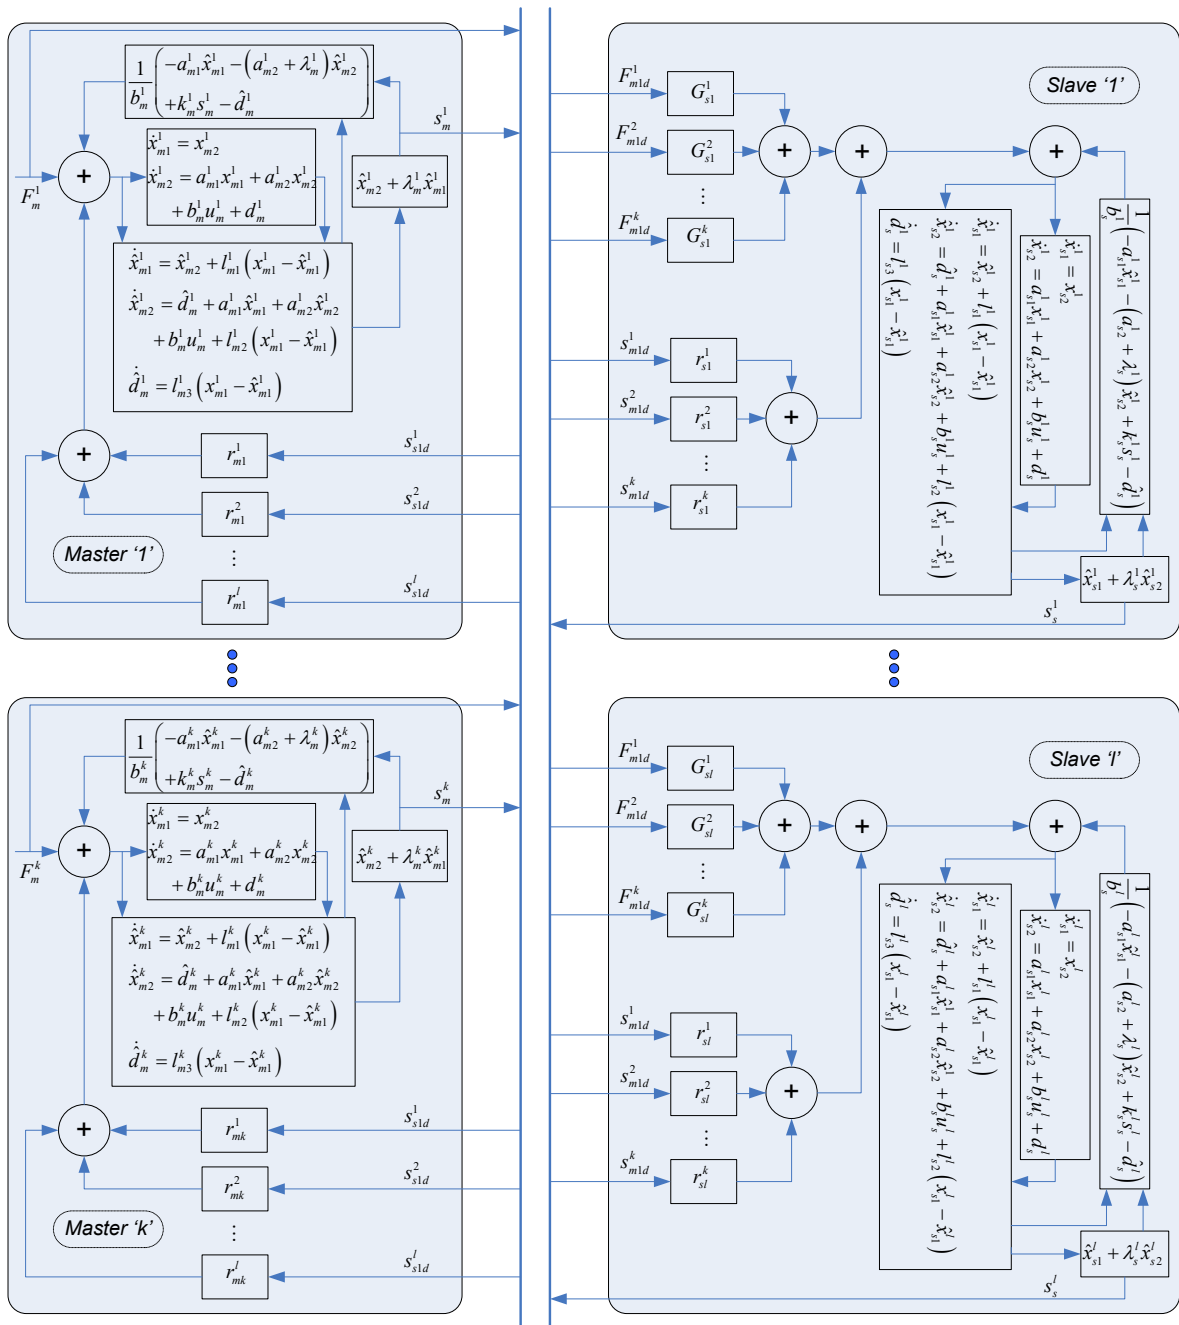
$\frac{1}{b_m^1}\left(-a_{m1}^1\hat{x}_{m1}^1-\left(a_{m2}^1+\lambda_m^1\right)\hat{x}_{m2}^1+k_m^1 s_m^1-\hat{d}_m^1\right)$

$s_m^1$

$\dot{x}_{m1}^1=x_{m2}^1$
$\dot{x}_{m2}^1=a_{m1}^1 x_{m1}^1+a_{m2}^1 x_{m2}^1+b_m^1 u_m^1+d_m^1$

+

$F_m^1$

$\hat{x}_{m2}^1+\lambda_m^1\hat{x}_{m1}^1$

$\dot{\hat{x}}_{m1}^1=\hat{x}_{m2}^1+l_{m1}^1\left(x_{m1}^1-\hat{x}_{m1}^1\right)$
$\dot{\hat{x}}_{m2}^1=\hat{d}_m^1+a_{m1}^1\hat{x}_{m1}^1+a_{m2}^1\hat{x}_{m2}^1+b_m^1 u_m^1+l_{m2}^1\left(x_{m1}^1-\hat{x}_{m1}^1\right)$
$\dot{\hat{d}}_m^1=l_{m3}^1\left(x_{m1}^1-\hat{x}_{m1}^1\right)$

+

$r_{m1}^1$ $s_{s1d}^1$

$r_{m1}^2$ $s_{s1d}^2$

Master ‘1’

⋮

$r_{m1}^l$ $s_{s1d}^l$

$F_{m1d}^1$ $G_{s1}^1$

$F_{m1d}^2$ $G_{s1}^2$

⋮

$F_{m1d}^k$ $G_{s1}^k$

Slave ‘1’

+ + +

$\dot{\hat{d}}_s^1=l_{s3}^1\left(x_{s1}^1-\hat{x}_{s1}^1\right)$

$\dot{\hat{x}}_{s1}^1=\hat{x}_{s2}^1+l_{s1}^1\left(x_{s1}^1-\hat{x}_{s1}^1\right)$
$\dot{\hat{x}}_{s2}^1=\hat{d}_s^1+a_{s1}^1\hat{x}_{s1}^1+a_{s2}^1\hat{x}_{s2}^1+b_s^1u_s^1+l_{s2}^1\left(x_{s1}^1-\hat{x}_{s1}^1\right)$

$\dot{x}_{s1}^1=x_{s2}^1$
$\dot{x}_{s2}^1=a_{s1}^1x_{s1}^1+a_{s2}^1x_{s2}^1+b_s^1u_s^1+d_s^1$

$\frac{1}{b_s^1}\left(-a_{s1}^1\hat{x}_{s1}^1-\left(a_{s2}^1+\lambda_s^1\right)\hat{x}_{s2}^1+k_s^1s_s^1-\hat{d}_s^1\right)$

$s_{m1d}^1$ $r_{s1}^1$

$s_{m1d}^2$ $r_{s1}^2$

+

⋮

$s_{m1d}^k$ $r_{s1}^k$

$\hat{x}_{s1}^1+\lambda_s^1\hat{x}_{s2}^1$

$s_s^1$

$\frac{1}{b_m^k}\left(-a_{m1}^k\hat{x}_{m1}^k-\left(a_{m2}^k+\lambda_m^k\right)\hat{x}_{m2}^k+k_m^k s_m^k-\hat{d}_m^k\right)$

$s_m^k$

$\dot{x}_{m1}^k=x_{m2}^k$
$\dot{x}_{m2}^k=a_{m1}^k x_{m1}^k+a_{m2}^k x_{m2}^k+b_m^k u_m^k+d_m^k$

+

$F_m^k$

$\hat{x}_{m2}^k+\lambda_m^k\hat{x}_{m1}^k$

$\dot{\hat{x}}_{m1}^k=\hat{x}_{m2}^k+l_{m1}^k\left(x_{m1}^k-\hat{x}_{m1}^k\right)$
$\dot{\hat{x}}_{m2}^k=\hat{d}_m^k+a_{m1}^k\hat{x}_{m1}^k+a_{m2}^k\hat{x}_{m2}^k+b_m^k u_m^k+l_{m2}^k\left(x_{m1}^k-\hat{x}_{m1}^k\right)$
$\dot{\hat{d}}_m^k=l_{m3}^k\left(x_{m1}^k-\hat{x}_{m1}^k\right)$

+

$r_{mk}^1$ $s_{s1d}^1$

$r_{mk}^2$ $s_{s1d}^2$

Master ‘k’

⋮

$r_{mk}^l$ $s_{s1d}^l$

$F_{m1d}^1$ $G_{sl}^1$

$F_{m1d}^2$ $G_{sl}^2$

⋮

$F_{m1d}^k$ $G_{sl}^k$

Slave ‘l’

+ + +

$\dot{\hat{d}}_s^l=l_{s3}^l\left(x_{s1}^l-\hat{x}_{s1}^l\right)$

$\dot{\hat{x}}_{s1}^l=\hat{x}_{s2}^l+l_{s1}^l\left(x_{s1}^l-\hat{x}_{s1}^l\right)$
$\dot{\hat{x}}_{s2}^l=\hat{d}_s^l+a_{s1}^l\hat{x}_{s1}^l+a_{s2}^l\hat{x}_{s2}^l+b_s^lu_s^l+l_{s2}^l\left(x_{s1}^l-\hat{x}_{s1}^l\right)$

$\dot{x}_{s1}^l=x_{s2}^l$
$\dot{x}_{s2}^l=a_{s1}^lx_{s1}^l+a_{s2}^lx_{s2}^l+b_s^lu_s^l+d_s^l$

$\frac{1}{b_s^l}\left(-a_{s1}^l\hat{x}_{s1}^l-\left(a_{s2}^l+\lambda_s^l\right)\hat{x}_{s2}^l+k_s^ls_s^l-\hat{d}_s^l\right)$

$s_{m1d}^1$ $r_{sl}^1$

$s_{m1d}^2$ $r_{sl}^2$

+

⋮

$s_{m1d}^k$ $r_{sl}^k$

$\hat{x}_{s1}^l+\lambda_s^l\hat{x}_{s2}^l$

$s_s^l$